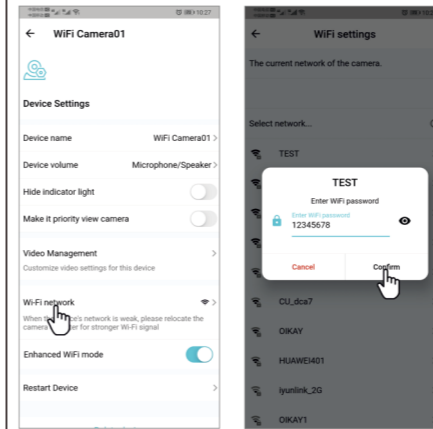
10:27

WiFi Camera01

Device Settings

Device name WiFi Camera01

Device volume Microphone/Speaker

Hide indicator light

Make it priority view camera

Video Management

Customize video settings for this device

Wi-Fi network

When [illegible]ce's network is weak, please relocate the camera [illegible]ter for stronger Wi-Fi signal

Enhanced WiFi mode

Restart Device

WiFi settings

The current network of the camera.

Select network...

TEST

TEST

Enter WiFi password

Enter WiFi password

12345678

Cancel

Confirm

CU_dca7

OIKAY

HUAWEI401

iyunlink_2G

OIKAY1